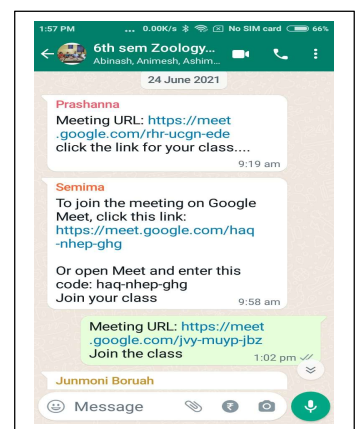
1:57 PM ... 0.00K/s No SIM card 66%

6th sem Zoology...
Abinash, Animesh, Ashim...

24 June 2021

Prashanna
Meeting URL: https://meet.google.com/rhr-ucgn-ede
click the link for your class....
9:19 am

Semima
To join the meeting on Google Meet, click this link:
https://meet.google.com/haq-nhep-ghg

Or open Meet and enter this code: haq-nhep-ghg
Join your class
9:58 am

Meeting URL: https://meet.google.com/jvy-muyp-jbz
Join the class
1:02 pm

Junmoni Boruah

Message